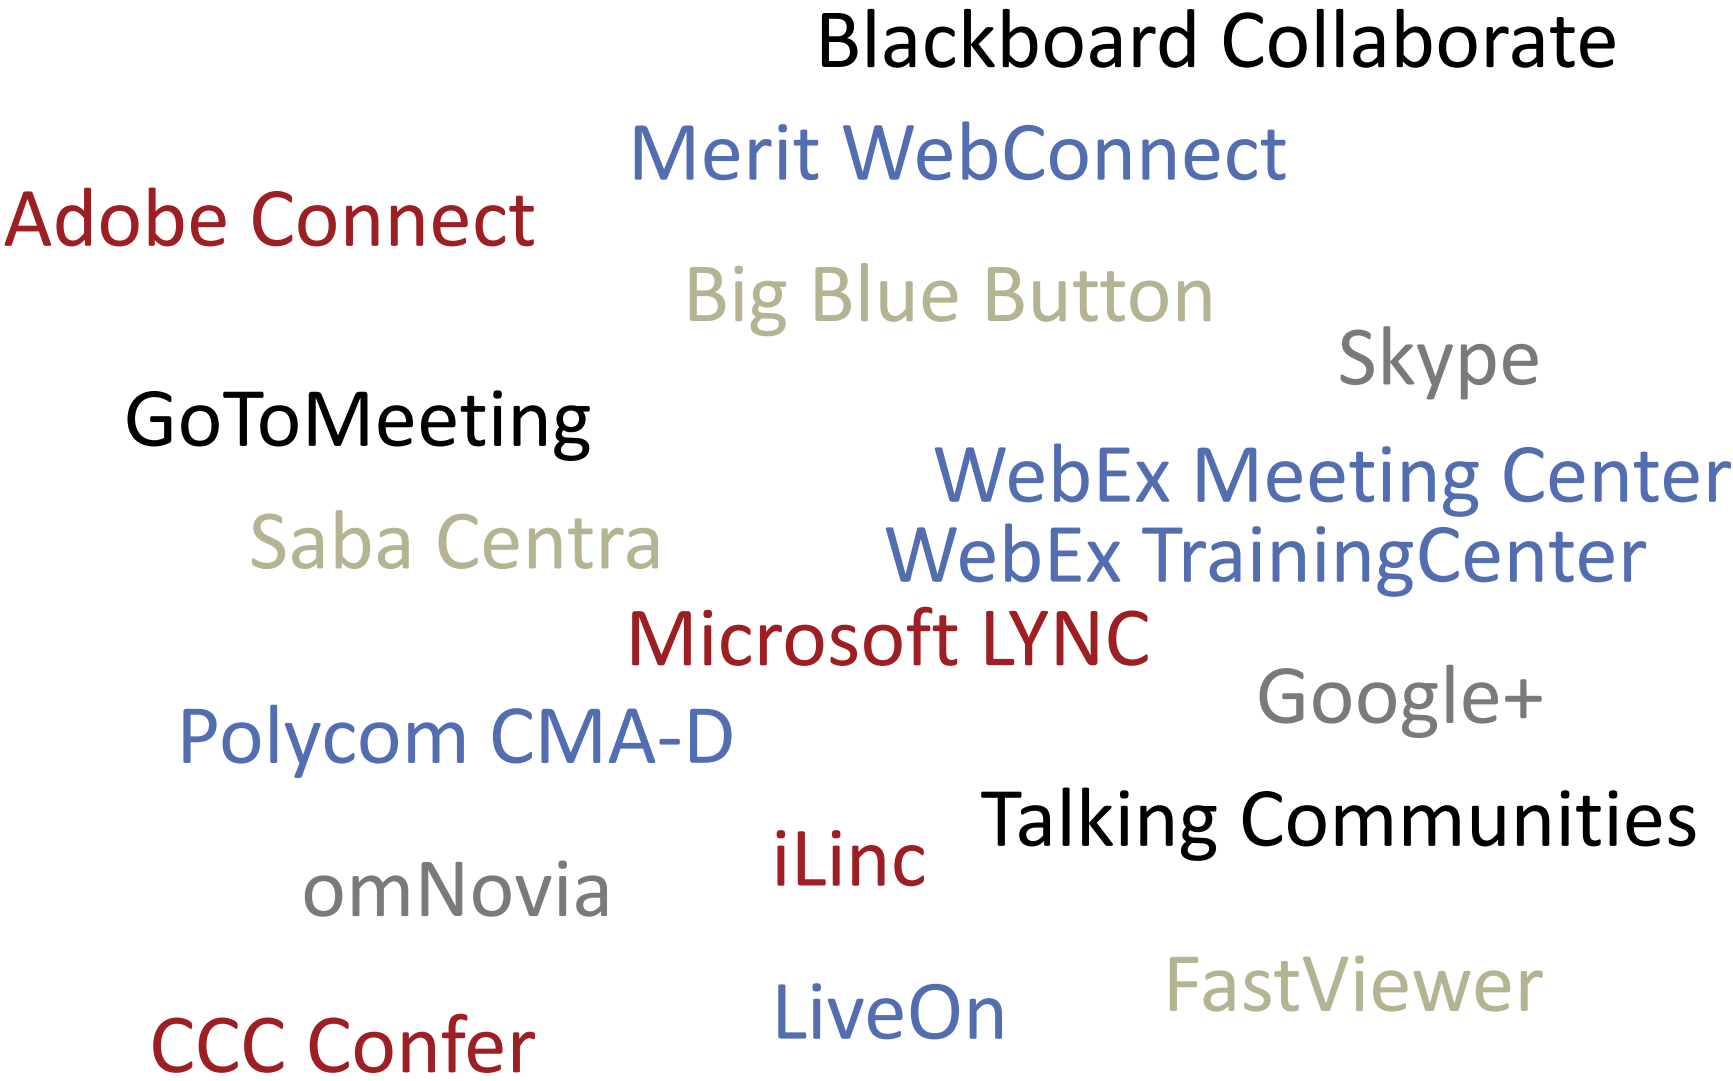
Blackboard Collaborate

Merit WebConnect

Adobe Connect

Big Blue Button

Skype

GoToMeeting

WebEx Meeting Center

Saba Centra

WebEx TrainingCenter

Microsoft LYNC

Google+

Polycom CMA-D

Talking Communities

iLinc

omNovia

FastViewer

CCC Confer

LiveOn